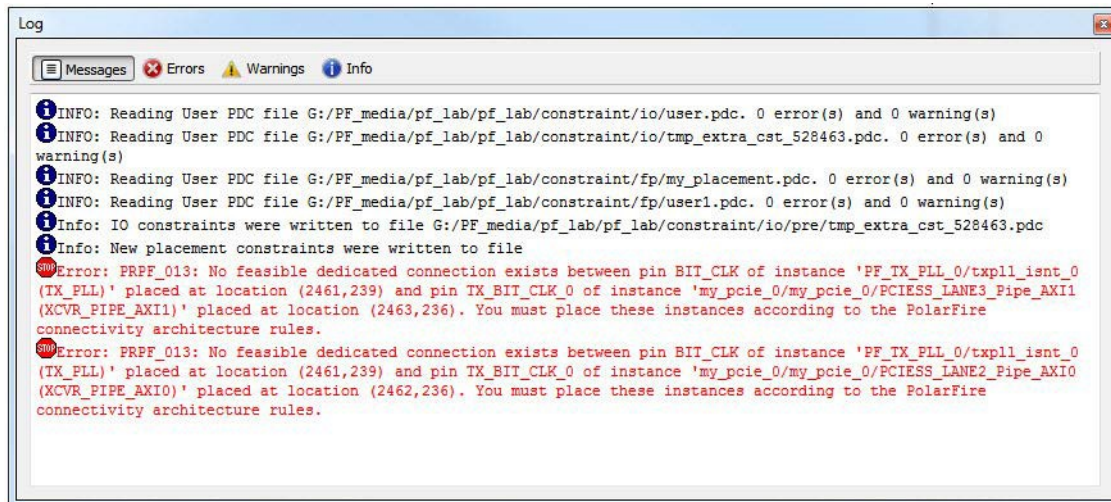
Log

Messages Errors Warnings Info

INFO: Reading User PDC file G:/PF_media/pf_lab/pf_lab/constraint/io/user.pdc. 0 error(s) and 0 warning(s)
INFO: Reading User PDC file G:/PF_media/pf_lab/pf_lab/constraint/io/tmp_extra_cst_528463.pdc. 0 error(s) and 0 warning(s)
INFO: Reading User PDC file G:/PF_media/pf_lab/pf_lab/constraint/fp/my_placement.pdc. 0 error(s) and 0 warning(s)
INFO: Reading User PDC file G:/PF_media/pf_lab/pf_lab/constraint/fp/user1.pdc. 0 error(s) and 0 warning(s)
Info: IO constraints were written to file G:/PF_media/pf_lab/pf_lab/constraint/io/pre/tmp_extra_cst_528463.pdc
Info: New placement constraints were written to file
STOP Error: PRPF_013: No feasible dedicated connection exists between pin BIT_CLK of instance 'PF_TX_PLL_0/txpll_isnt_0 (TX_PLL)' placed at location (2461,239) and pin TX_BIT_CLK_0 of instance 'my_pcie_0/my_pcie_0/PCIESS_LANE3_Pipe_AXI1 (XCVR_PIPE_AXI1)' placed at location (2463,236). You must place these instances according to the PolarFire connectivity architecture rules.
STOP Error: PRPF_013: No feasible dedicated connection exists between pin BIT_CLK of instance 'PF_TX_PLL_0/txpll_isnt_0 (TX_PLL)' placed at location (2461,239) and pin TX_BIT_CLK_0 of instance 'my_pcie_0/my_pcie_0/PCIESS_LANE2_Pipe_AXI0 (XCVR_PIPE_AXI0)' placed at location (2462,236). You must place these instances according to the PolarFire connectivity architecture rules.